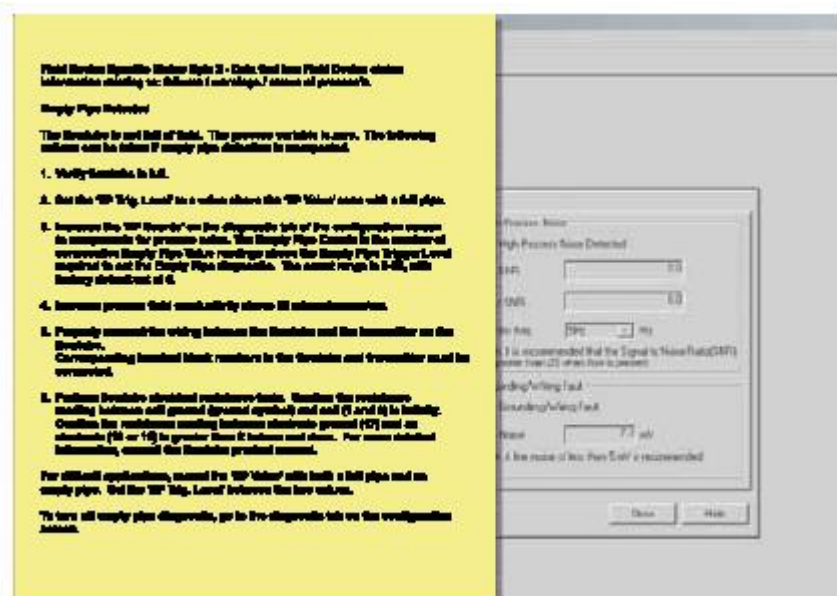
Field Device Specific Status Byte 2 - Data that has Field Device status information relating to: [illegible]

Empty Pipe Detected

The flowtube is not full of fluid. The process variable is zero. The following actions can be taken if empty pipe detection is unexpected.

1. Verify flowtube is full.

2. Set the "EP Trig. Level" to a value above the "EP Value" seen with a full pipe.

3. Increase the "EP Counts" on the diagnostic tab of the configuration screen to compensate for process noise. The Empty Pipe Counts is the number of consecutive Empty Pipe Value readings above the Empty Pipe Trigger Level required to set the Empty Pipe diagnostic. The count range is 5-50, with factory default set at 5.

4. Increase process fluid conductivity above 50 microsiemens/cm.

5. Properly connect the wiring between the flowtube and the transmitter on the flowtube. Corresponding terminal block numbers in the flowtube and transmitter must be connected.

6. Perform flowtube electrical resistance tests. Confirm the resistance reading between coil ground (ground symbol) and coil (1 and 2) is infinity. Confirm the resistance reading between electrode ground (17) and an electrode (18 or 19) is greater than 2 kohms and rises. For more detailed information, consult the flowtube product manual.

For difficult applications, record the "EP Value" with both a full pipe and an empty pipe. Set the "EP Trig. Level" between the two values.

To turn off empty pipe diagnostic, go to the diagnostic tab on the configuration screen.

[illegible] Process Noise
High Process Noise Detected
SNR 0.0
SNR 0.0
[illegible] freq 5Hz Hz
It is recommended that the Signal to Noise Ratio(SNR) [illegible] than (25 when flow is present)
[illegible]unding/Wiring Fault
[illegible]ounding/Wiring Fault
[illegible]oise 7.7 mV
A line noise of less than 5 mV is recommended
Close Help